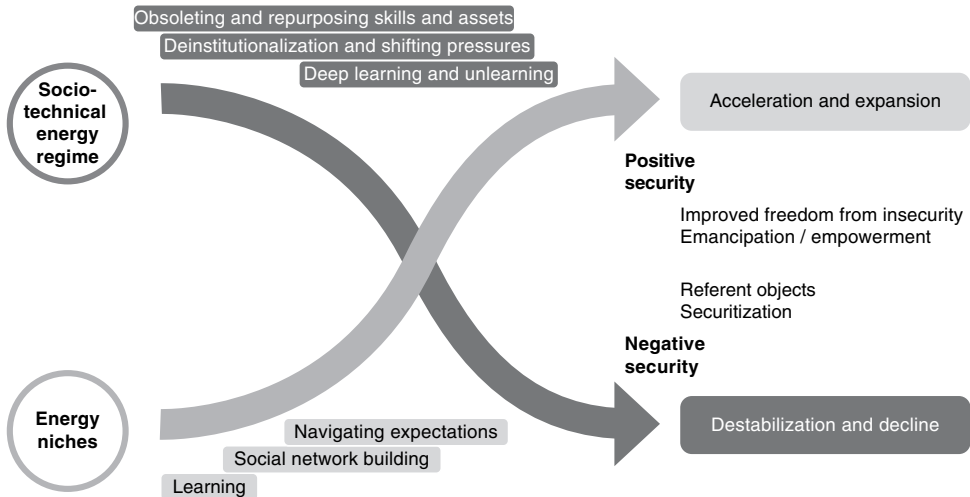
Obsoleting and repurposing skills and assets
Deinstitutionalization and shifting pressures
Deep learning and unlearning

Socio-technical energy regime

Acceleration and expansion

Positive security

Improved freedom from insecurity
Emancipation / empowerment

Referent objects
Securitization

Negative security

Energy niches

Destabilization and decline

Navigating expectations
Social network building
Learning